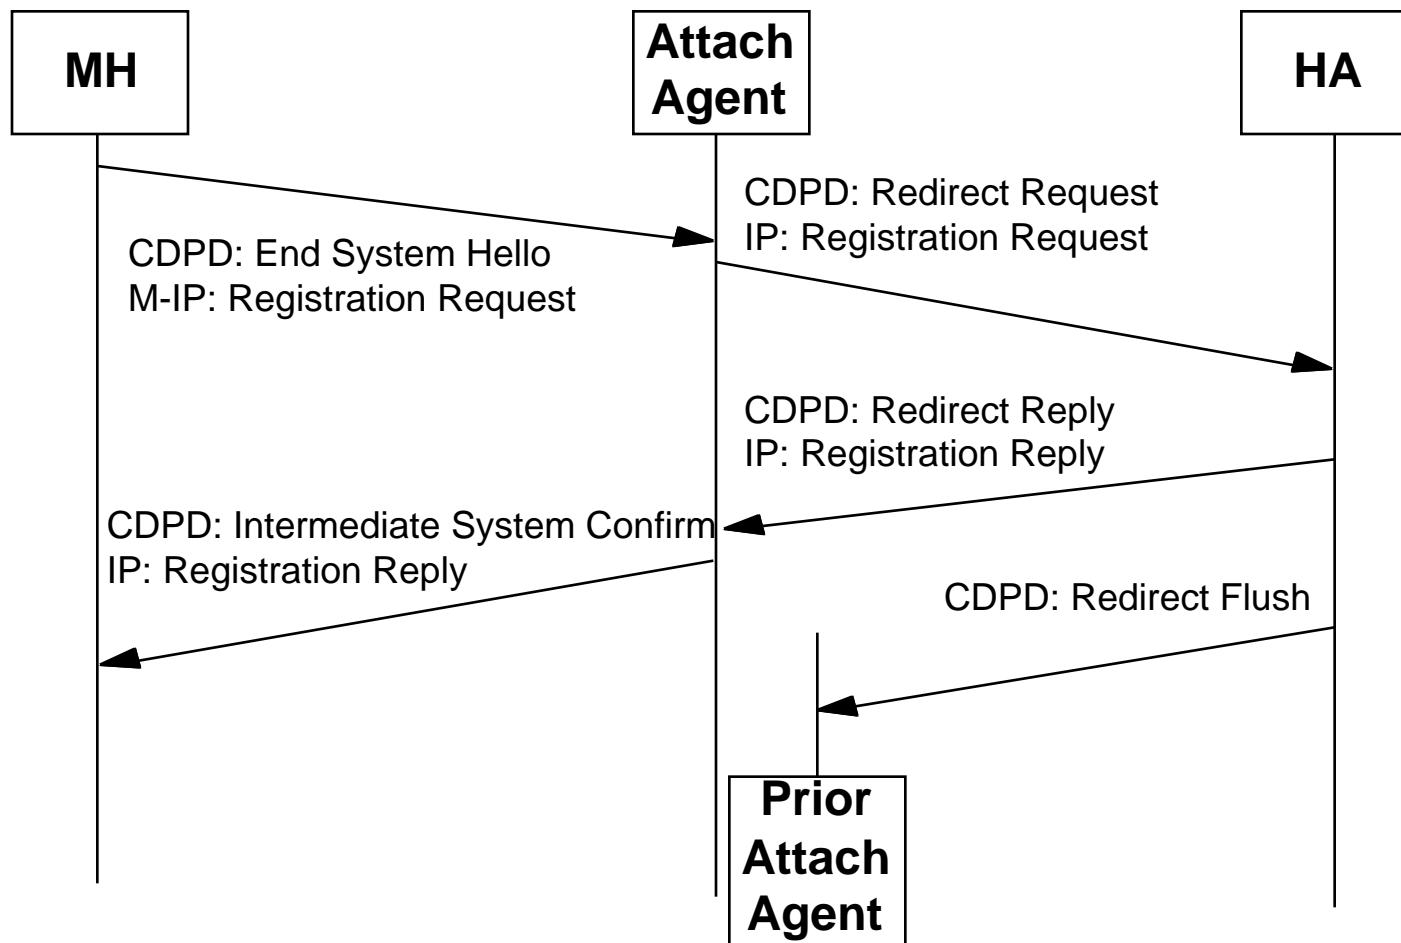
MH

Attach Agent

HA

CDPD: Redirect Request
IP: Registration Request

CDPD: End System Hello
M-IP: Registration Request

CDPD: Redirect Reply
IP: Registration Reply

CDPD: Intermediate System Confirm
IP: Registration Reply

CDPD: Redirect Flush

Prior Attach Agent